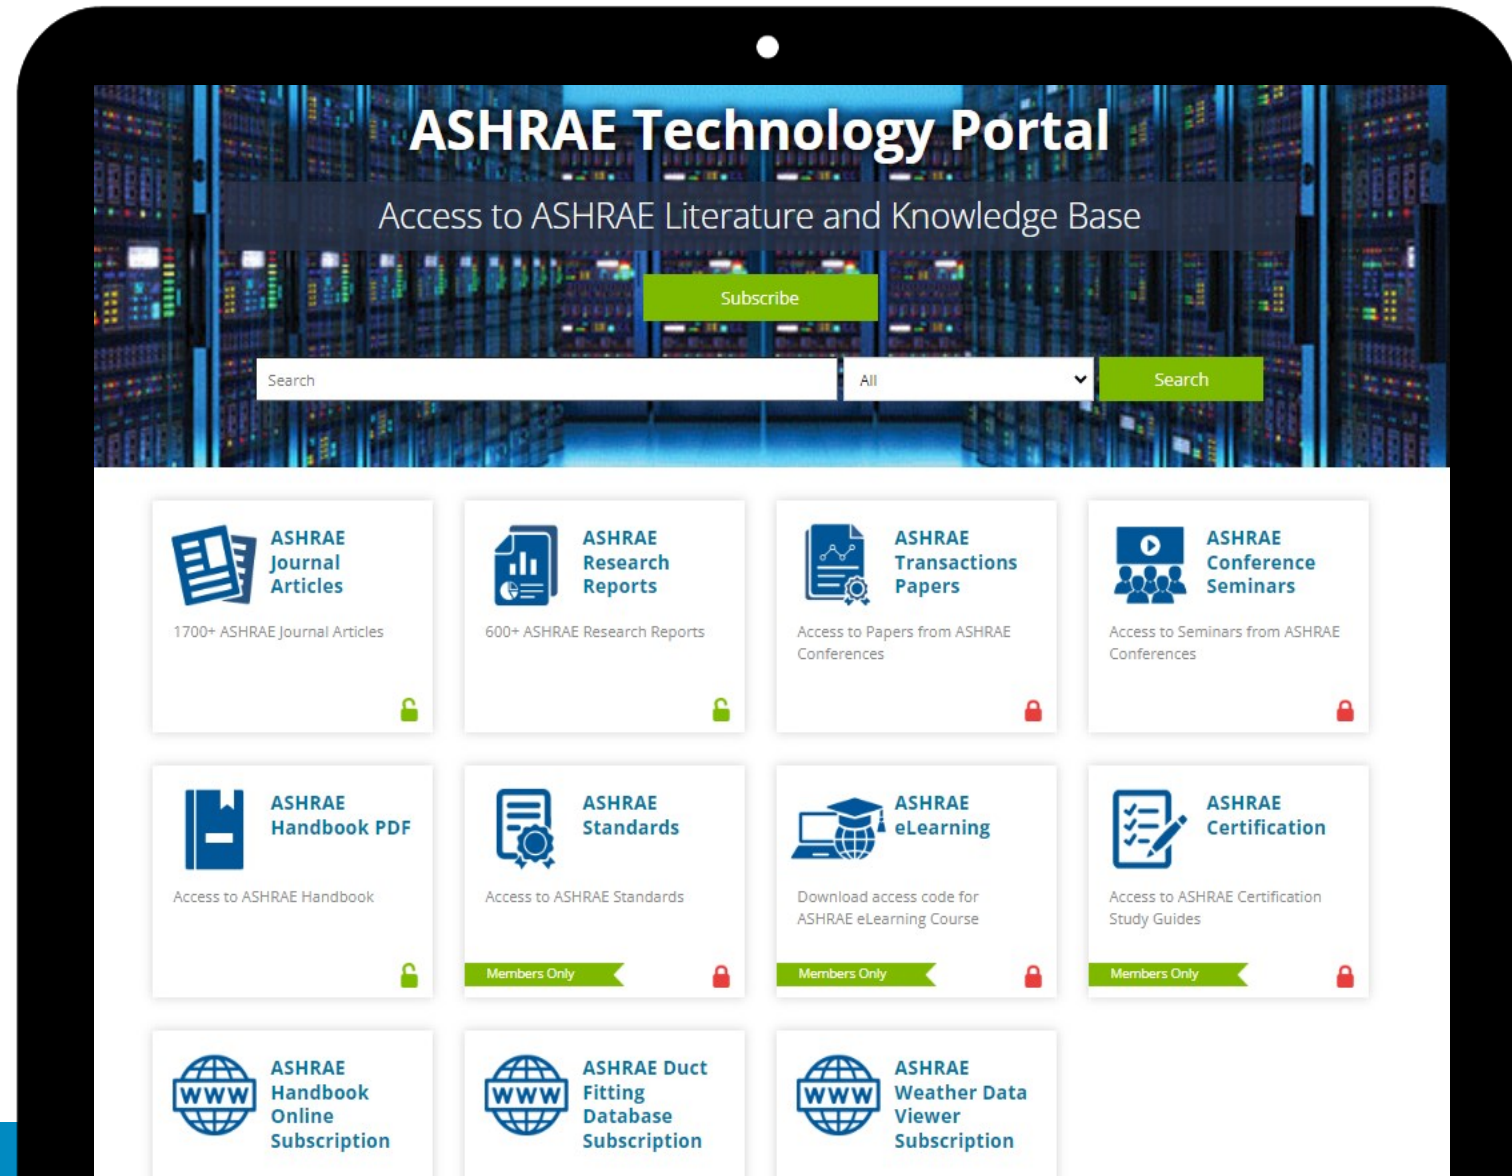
ASHRAE Technology Portal

Access to ASHRAE Literature and Knowledge Base

Subscribe

Search

All

Search

ASHRAE Journal Articles

1700+ ASHRAE Journal Articles

ASHRAE Research Reports

600+ ASHRAE Research Reports

ASHRAE Transactions Papers

Access to Papers from ASHRAE Conferences

ASHRAE Conference Seminars

Access to Seminars from ASHRAE Conferences

ASHRAE Handbook PDF

Access to ASHRAE Handbook

ASHRAE Standards

Access to ASHRAE Standards

Members Only

ASHRAE eLearning

Download access code for ASHRAE eLearning Course

Members Only

ASHRAE Certification

Access to ASHRAE Certification Study Guides

Members Only

WWW

ASHRAE Handbook Online Subscription

WWW

ASHRAE Duct Fitting Database Subscription

WWW

ASHRAE Weather Data Viewer Subscription